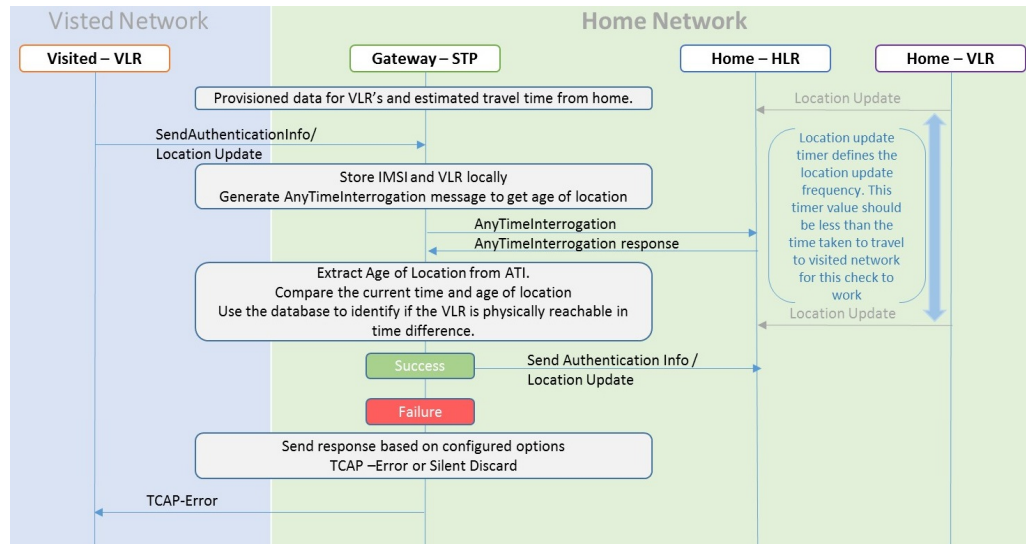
Visted Network

Home Network

Visited – VLR

Gateway – STP

Home – HLR

Home – VLR

Provisioned data for VLR's and estimated travel time from home.

Location Update

SendAuthenticationInfo/ Location Update

Location update timer defines the location update frequency. This timer value should be less than the time taken to travel to visited network for this check to work

Store IMSI and VLR locally
Generate AnyTimeInterrogation message to get age of location

AnyTimeInterrogation

AnyTimeInterrogation response

Extract Age of Location from ATI.
Compare the current time and age of location
Use the database to identify if the VLR is physically reachable in time difference.

Location Update

Success

Send Authentication Info / Location Update

Failure

Send response based on configured options
TCAP –Error or Silent Discard

TCAP-Error